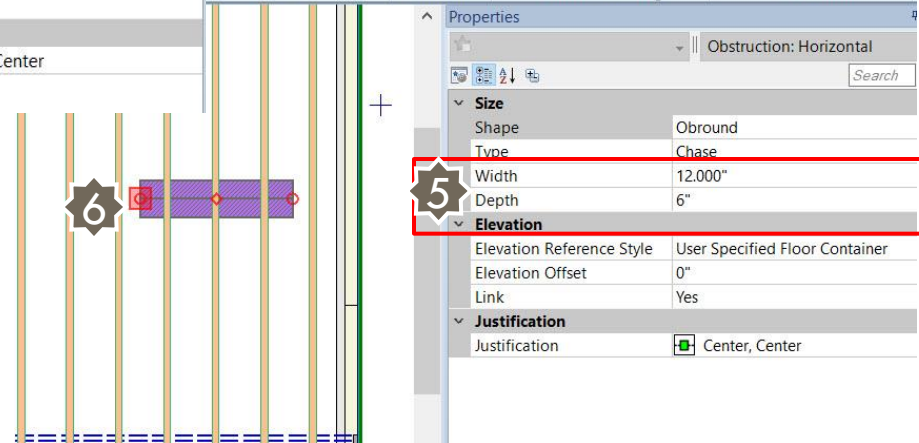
Center

6

Properties

Obstruction: Horizontal

Search

Size

| Shape | Obround |
|---|---|
| Type | Chase |
| Width | 12.000" |
| Depth | 6" |

5

Elevation

| Elevation Reference Style | User Specified Floor Container |
|---|---|
| Elevation Offset | 0" |
| Link | Yes |

Justification

| Justification | Center, Center |
|---|---|